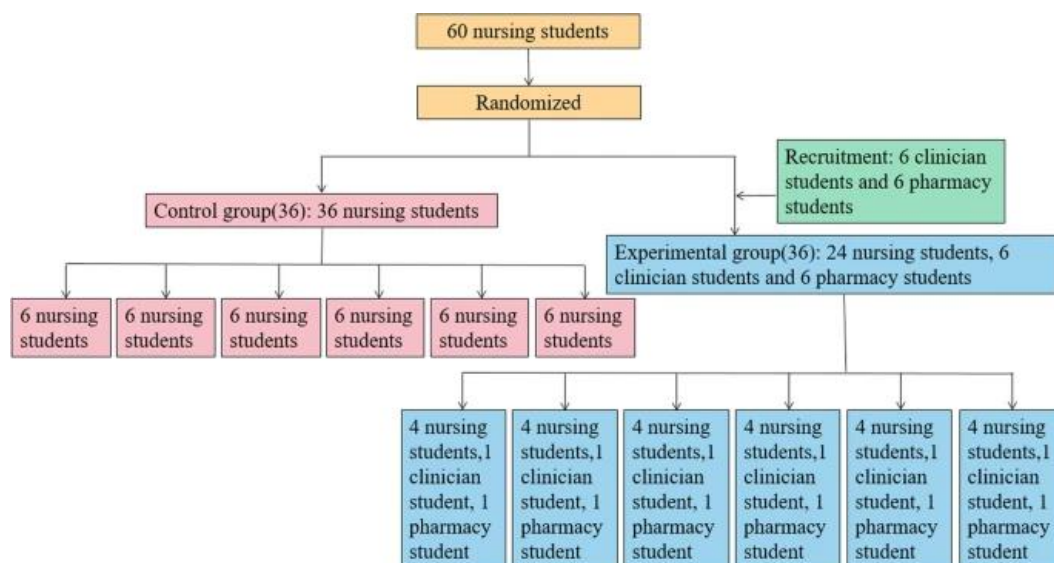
60 nursing students

Randomized

Recruitment: 6 clinician students and 6 pharmacy students

Control group(36): 36 nursing students

Experimental group(36): 24 nursing students, 6 clinician students and 6 pharmacy students

6 nursing students

6 nursing students

6 nursing students

6 nursing students

6 nursing students

6 nursing students

4 nursing students,1 clinician student, 1 pharmacy student

4 nursing students,1 clinician student, 1 pharmacy student

4 nursing students,1 clinician student, 1 pharmacy student

4 nursing students,1 clinician student, 1 pharmacy student

4 nursing students,1 clinician student, 1 pharmacy student

4 nursing students,1 clinician student, 1 pharmacy student